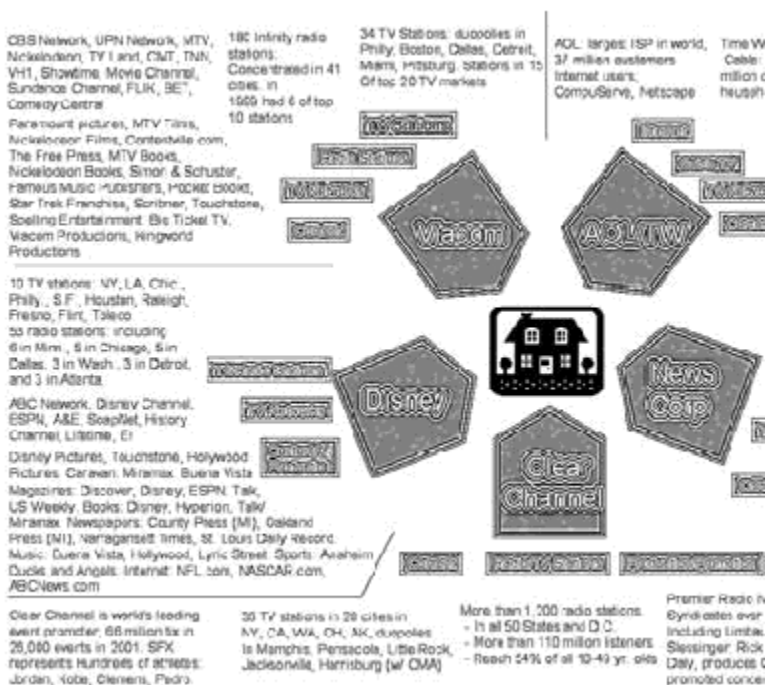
CBS Network, UPN Network, MTV, Nickelodeon, TV Land, CMT, TNN, VH1, Showtime, Movie Channel, Sundance Channel, FLIX, BET, Comedy Central

Paramount pictures, MTV Films, Nickelodeon Films, Contentville.com, The Free Press, MTV Books, Nickelodeon Books, Simon & Schuster, Famous Music Publishers, Pocket Books, Star Trek Franchise, Scribner, Touchstone, Spelling Entertainment, Big Ticket TV, Viacom Productions, Kingworld Productions

180 Infinity radio stations: Concentrated in 41 cities. In 1999 had 6 of top 10 stations

34 TV Stations: duopolies in Philly, Boston, Dallas, Detroit, Miami, Pittsburg. Stations in 15 Of top 20 TV markets

AOL: largest ISP in world, 37 million customers Internet users: CompuServe, Netscape

Time W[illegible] Cable: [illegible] million c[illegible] househ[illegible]

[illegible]

Viacom

AOL/TW

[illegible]

10 TV stations: NY, LA, Chic., Philly., S.F., Houston, Raleigh, Fresno, Flint, Toledo
53 radio stations: including 6 in Minn., 5 in Chicago, 5 in Dallas, 3 in Wash., 3 in Detroit, and 3 in Atlanta

ABC Network, Disney Channel, ESPN, A&E, SoapNet, History Channel, Lifetime, E!

Disney Pictures, Touchstone, Hollywood Pictures, Caravan, Miramax, Buena Vista
Magazines: Discover, Disney, ESPN, Talk, US Weekly. Books: Disney, Hyperion, Talk/ Miramax. Newspapers: County Press (MI), Oakland Press (MI), Narragansett Times, St. Louis Daily Record. Music: Buena Vista, Hollywood, Lyric Street. Sports: Anaheim Ducks and Angels. Internet: NFL.com, NASCAR.com, ABCNews.com

Disney

News Corp

Clear Channel

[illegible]

Clear Channel is world's leading event promoter, 66 million tix in 26,000 events in 2001. SFX represents Hundreds of athletes: Jordan, Kobe, Clemens, Pedro.

30 TV stations in 20 cities in NY, CA, WA, OH, AK, duopolies in Memphis, Pensacola, Little Rock, Jacksonville, Harrisburg (w/ CMA)

More than 1,200 radio stations
- In all 50 States and D.C.
- More than 110 million listeners
- Reach 54% of all 18-49 yr. olds

Premier Radio N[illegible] Syndicates over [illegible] Including Limbau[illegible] Slessinger, Rick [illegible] Daly, produces C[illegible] promoted conce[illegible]